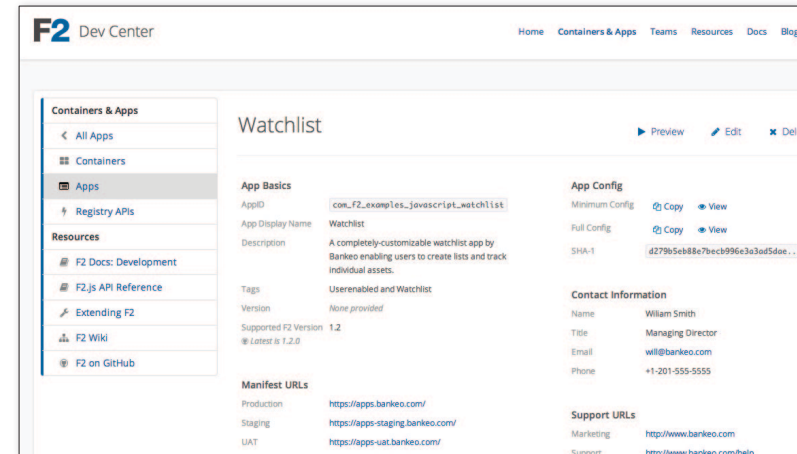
F2 Dev Center

Home Containers & Apps Teams Resources Docs Blog

Containers & Apps
All Apps
Containers
Apps
Registry APIs
Resources
F2 Docs: Development
F2.js API Reference
Extending F2
F2 Wiki
F2 on GitHub

Watchlist

Preview Edit Del

App Basics

| | |
|---|---|
| AppID | com_f2_examples_javascript_watchlist |
| App Display Name | Watchlist |
| Description | A completely-customizable watchlist app by Bankeo enabling users to create lists and track individual assets. |
| Tags | Userenabled and Watchlist |
| Version | None provided |
| Supported F2 Version | 1.2 |

Latest is 1.2.0

Manifest URLs

| | |
|---|---|
| Production | https://apps.bankeo.com/ |
| Staging | https://apps-staging.bankeo.com/ |
| UAT | https://apps-uat.bankeo.com/ |

App Config

| | |
|---|---|
| Minimum Config | Copy View |
| Full Config | Copy View |
| SHA-1 | d279b5eb88e7becb996e3a3ad5dae.. |

Contact Information

| | |
|---|---|
| Name | William Smith |
| Title | Managing Director |
| Email | will@bankeo.com |
| Phone | +1-201-555-5555 |

Support URLs

| | |
|---|---|
| Marketing | http://www.bankeo.com |
| Support | http://www.bankeo.com/help |